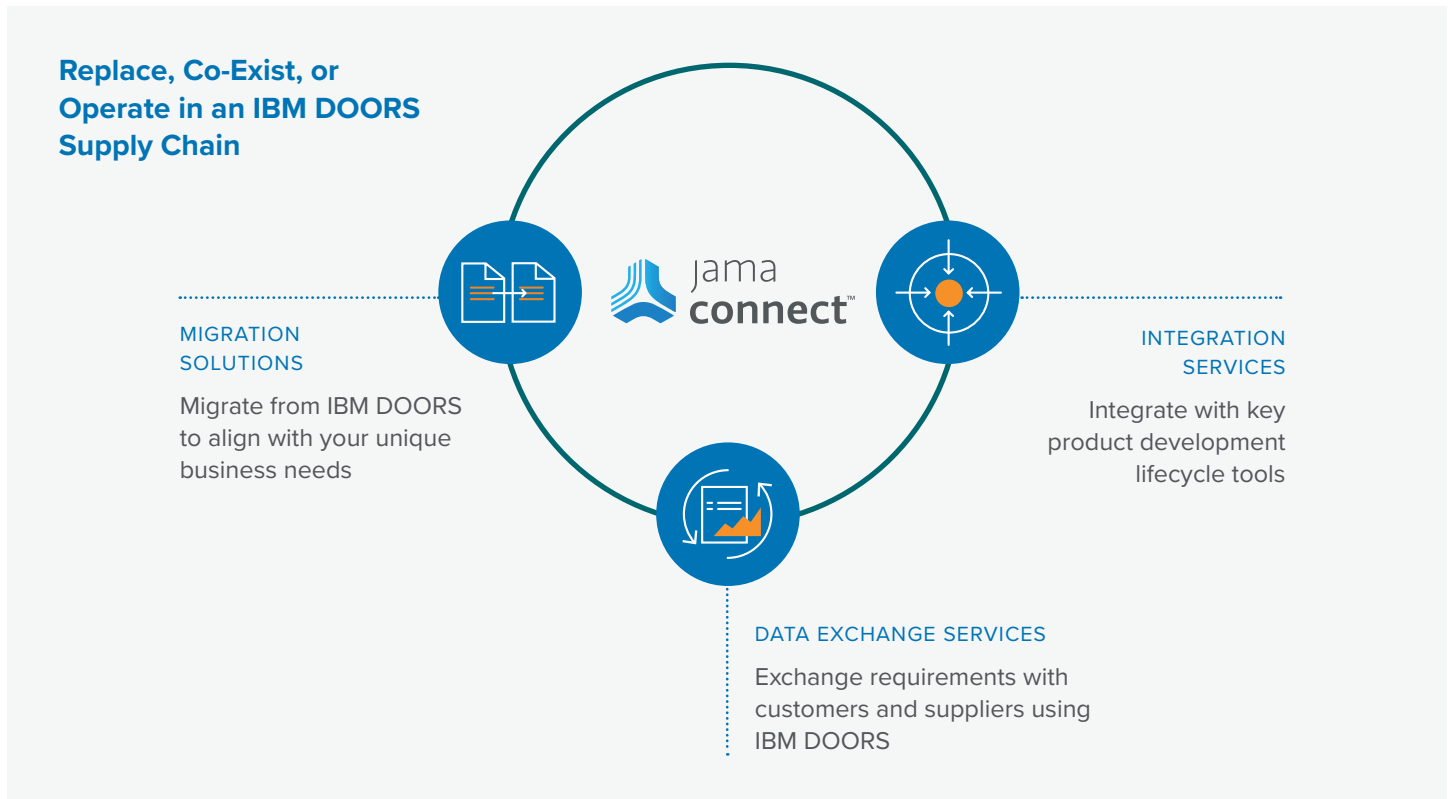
Replace, Co-Exist, or Operate in an IBM DOORS Supply Chain

jama connect™

MIGRATION SOLUTIONS

Migrate from IBM DOORS to align with your unique business needs

INTEGRATION SERVICES

Integrate with key product development lifecycle tools

DATA EXCHANGE SERVICES

Exchange requirements with customers and suppliers using IBM DOORS